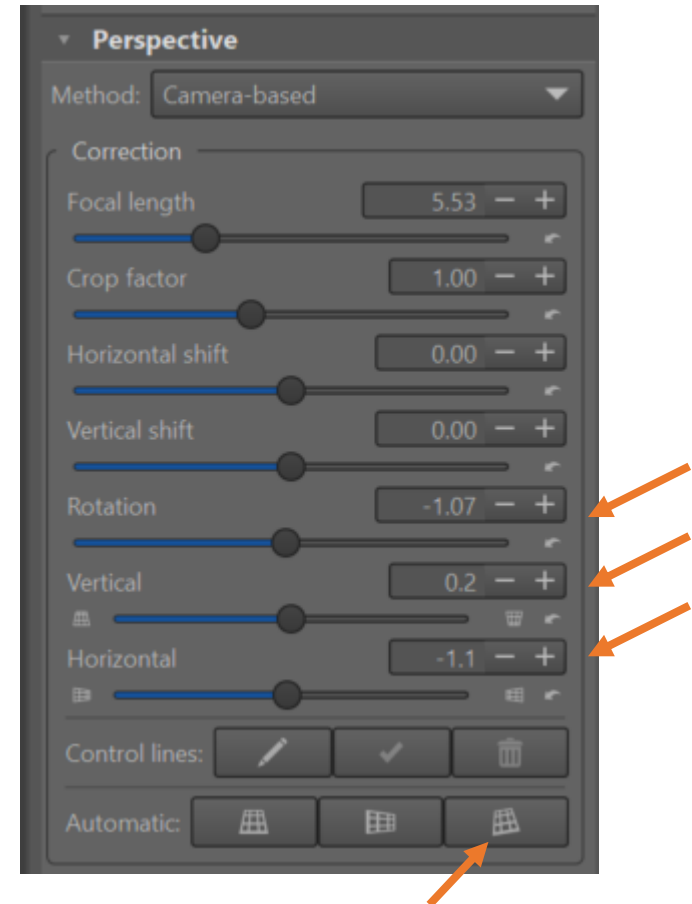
Perspective

Method: Camera-based

Correction

Focal length 5.53 − +

Crop factor 1.00 − +

Horizontal shift 0.00 − +

Vertical shift 0.00 − +

Rotation -1.07 − +

Vertical 0.2 − +

Horizontal -1.1 − +

Control lines:

Automatic: